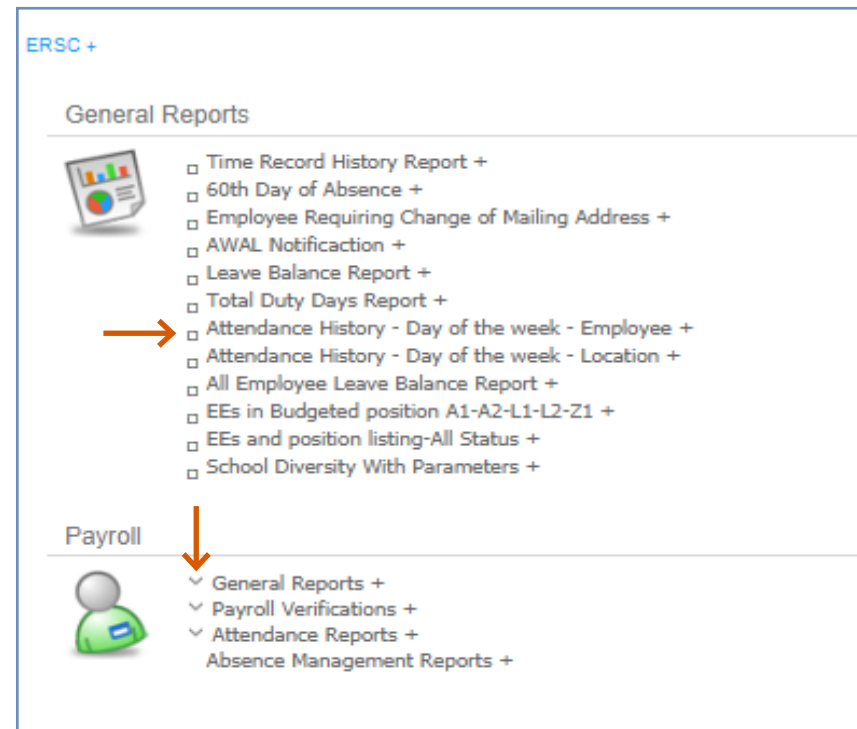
ERSC +

General Reports

Time Record History Report +
60th Day of Absence +
Employee Requiring Change of Mailing Address +
AWAL Notificaction +
Leave Balance Report +
Total Duty Days Report +
Attendance History - Day of the week - Employee +
Attendance History - Day of the week - Location +
All Employee Leave Balance Report +
EEs in Budgeted position A1-A2-L1-L2-Z1 +
EEs and position listing-All Status +
School Diversity With Parameters +

Payroll

General Reports +
Payroll Verifications +
Attendance Reports +
Absence Management Reports +